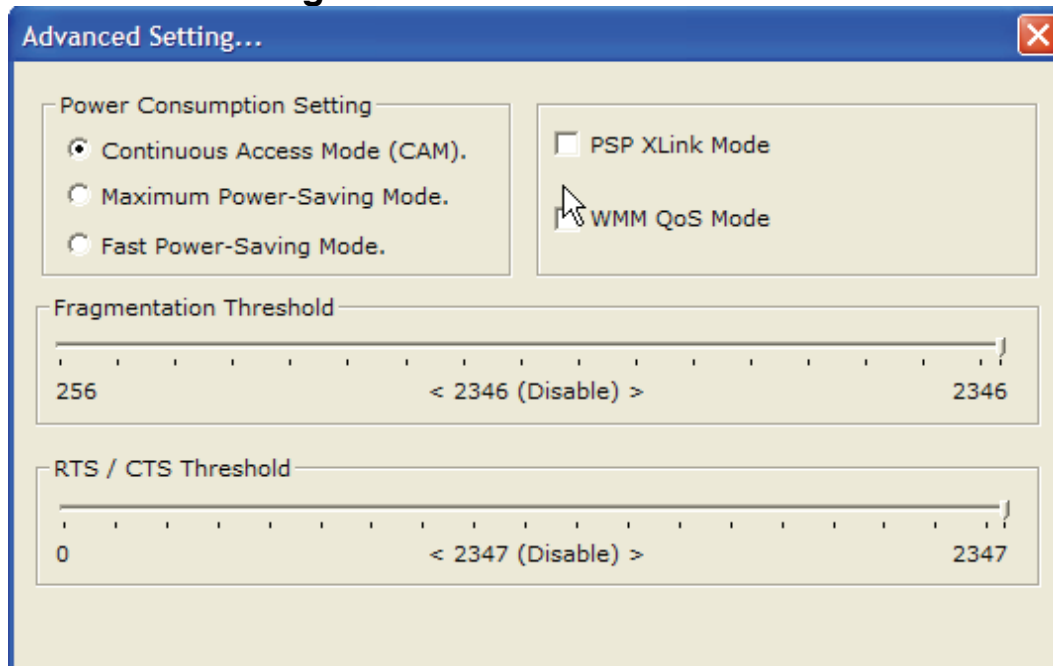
Advanced Setting...

Power Consumption Setting
Continuous Access Mode (CAM).
Maximum Power-Saving Mode.
Fast Power-Saving Mode.

PSP XLink Mode
WMM QoS Mode

Fragmentation Threshold
256
< 2346 (Disable) >
2346

RTS / CTS Threshold
0
< 2347 (Disable) >
2347